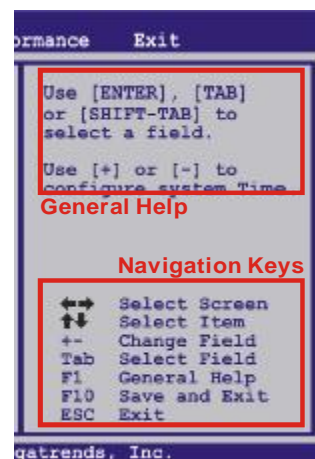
ormance Exit

Use [ENTER], [TAB] or [SHIFT-TAB] to select a field.

Use [+] or [-] to configure system Time

General Help

Navigation Keys

←→ Select Screen
↑↓ Select Item
+- Change Field
Tab Select Field
F1 General Help
F10 Save and Exit
ESC Exit

gatrends, Inc.